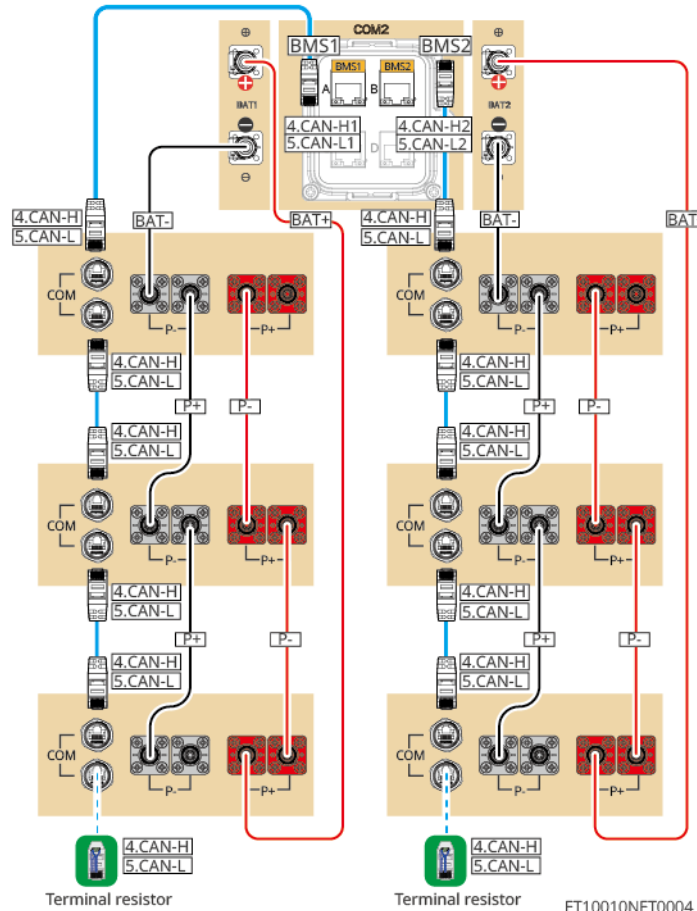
COM2
BMS1
BMS2
BMS1
BMS2
A
B
D
BAT1
BAT2
4.CAN-H1
5.CAN-L1
4.CAN-H2
5.CAN-L2
4.CAN-H
5.CAN-L
BAT-
BAT+
4.CAN-H
5.CAN-L
BAT-
BAT
COM
P-
P+
COM
P-
P+
4.CAN-H
5.CAN-L
P+
P-
4.CAN-H
5.CAN-L
P+
P-
4.CAN-H
5.CAN-L
4.CAN-H
5.CAN-L
COM
P-
P+
COM
P-
P+
4.CAN-H
5.CAN-L
P+
P-
4.CAN-H
5.CAN-L
P+
P-
4.CAN-H
5.CAN-L
4.CAN-H
5.CAN-L
COM
P-
P+
COM
P-
P+
4.CAN-H
5.CAN-L
4.CAN-H
5.CAN-L
Terminal resistor
Terminal resistor
FT10010NET0004